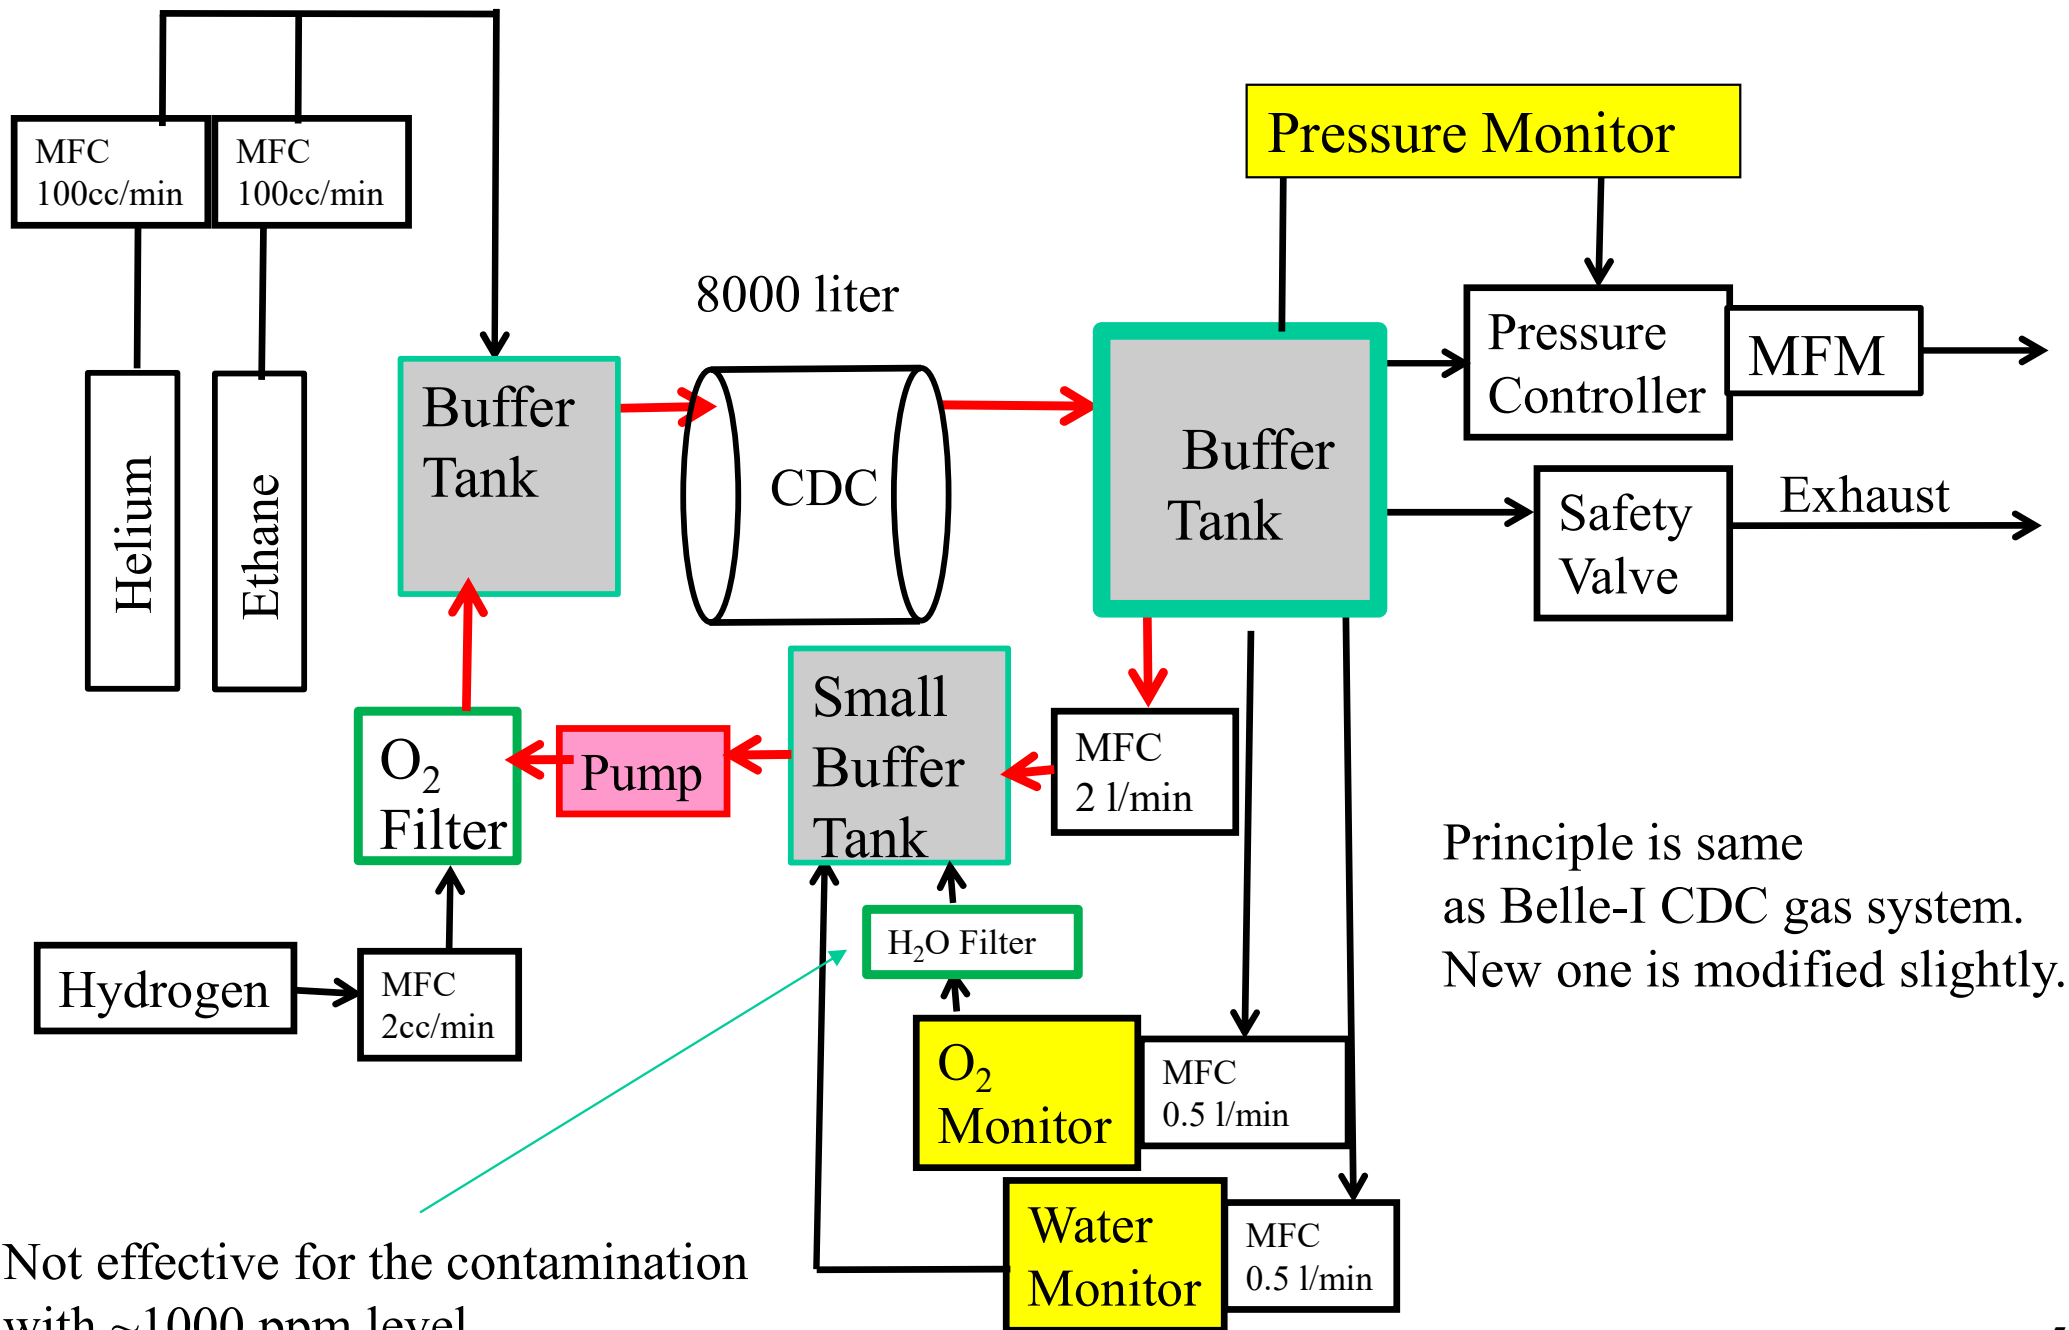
MFC
100cc/min

MFC
100cc/min

Helium

Ethane

Buffer
Tank

8000 liter

CDC

Pressure Monitor

Buffer
Tank

Pressure
Controller

MFM

Safety
Valve

Exhaust

$O_2$
Filter

Pump

Small
Buffer
Tank

MFC
2 l/min

Principle is same
as Belle-I CDC gas system.
New one is modified slightly.

Hydrogen

MFC
2cc/min

$H_2O$ Filter

$O_2$
Monitor

MFC
0.5 l/min

Water
Monitor

MFC
0.5 l/min

Not effective for the contamination
with ~1000 ppm level